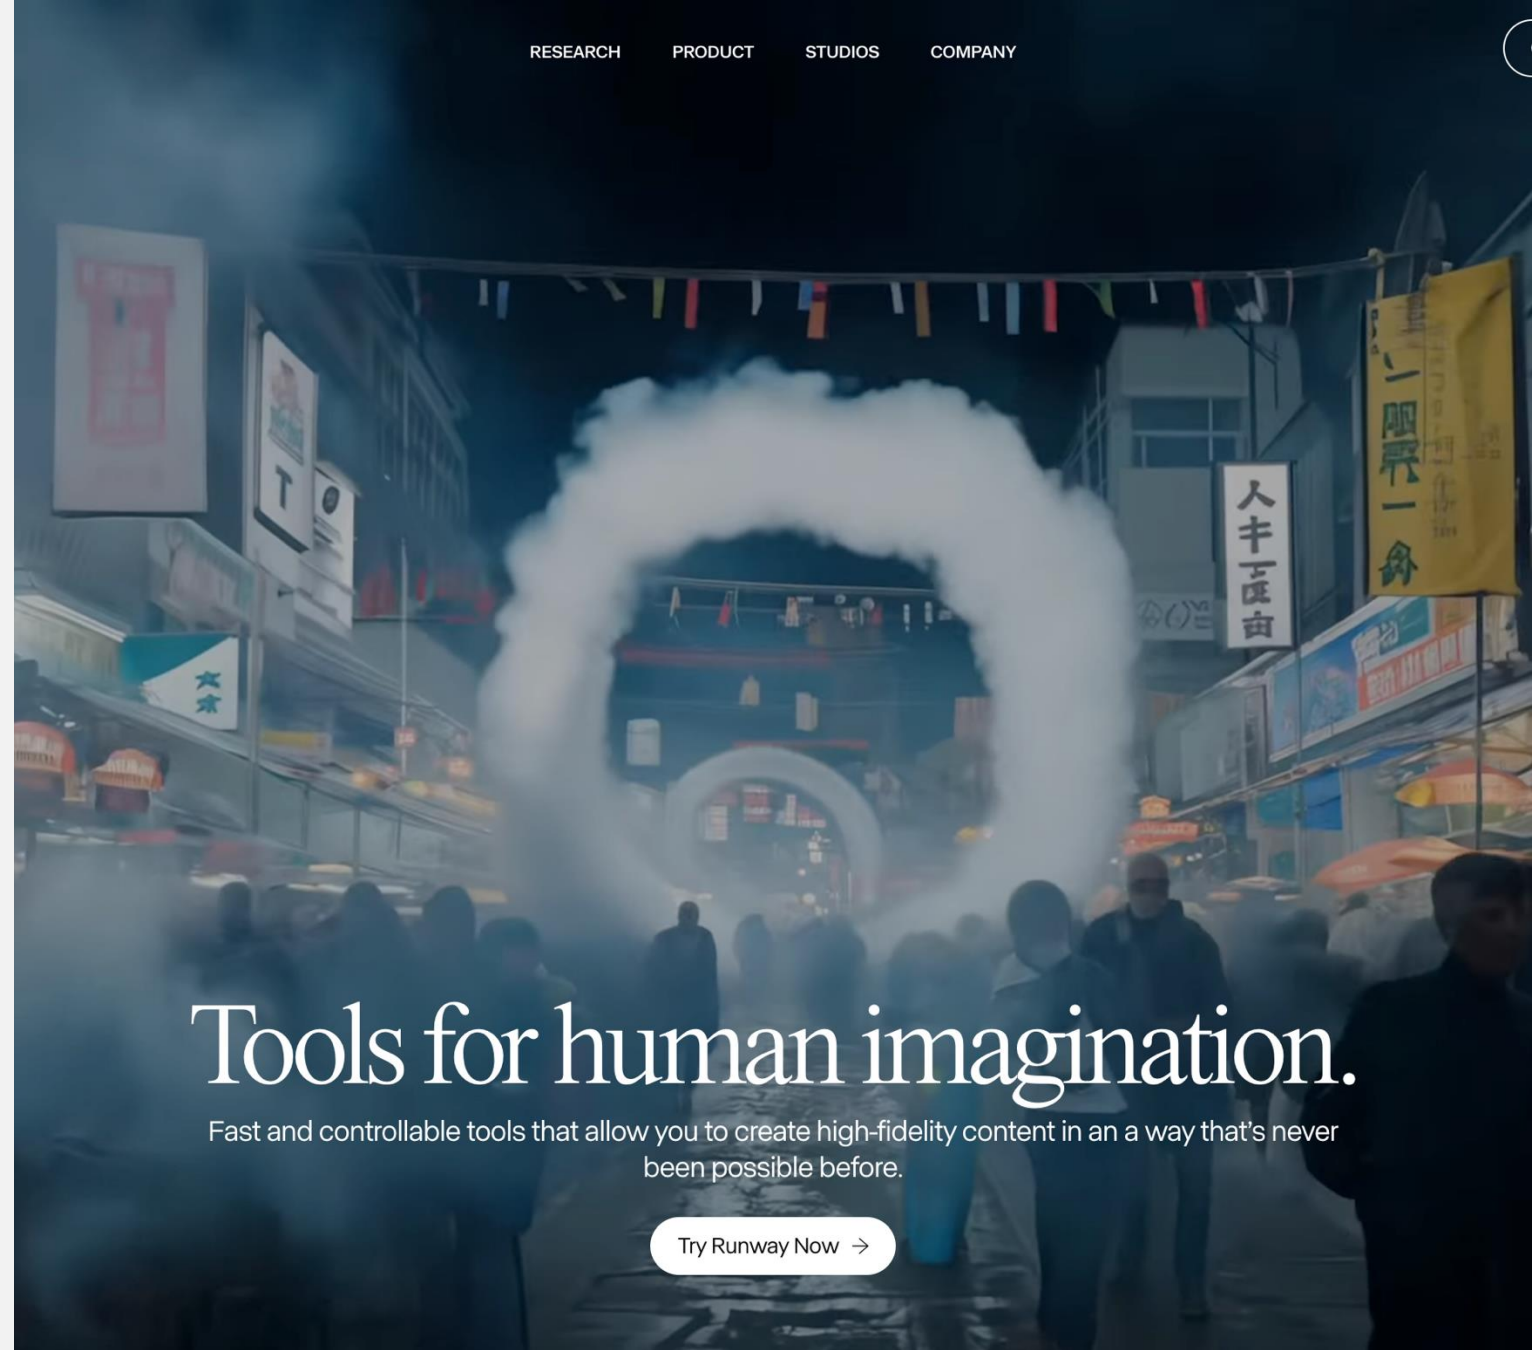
RESEARCH PRODUCT STUDIOS COMPANY

Tools for human imagination.

Fast and controllable tools that allow you to create high-fidelity content in an a way that's never been possible before.

Try Runway Now →